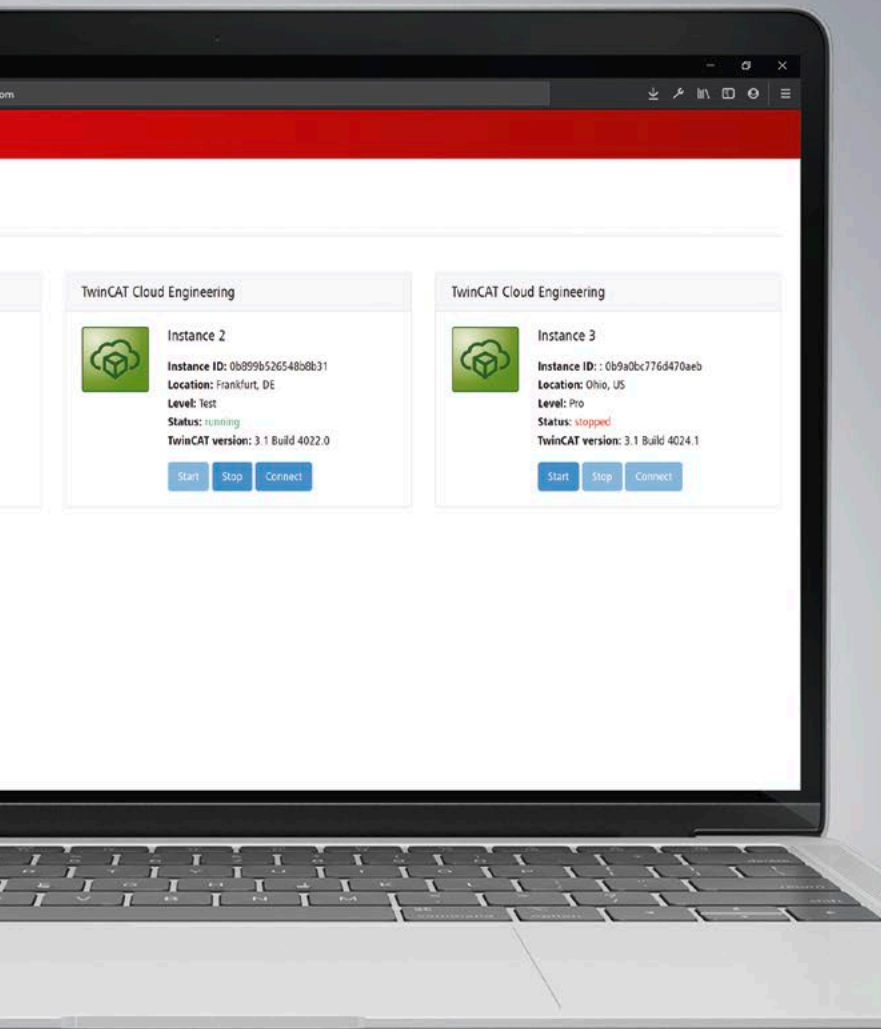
om

TwinCAT Cloud Engineering

Instance 2

Instance ID: 0b899b526548b8b31
Location: Frankfurt, DE
Level: Test
Status: running
TwinCAT version: 3.1 Build 4022.0

Start Stop Connect

TwinCAT Cloud Engineering

Instance 3

Instance ID: : 0b9a0bc776d470aeb
Location: Ohio, US
Level: Pro
Status: stopped
TwinCAT version: 3.1 Build 4024.1

Start Stop Connect